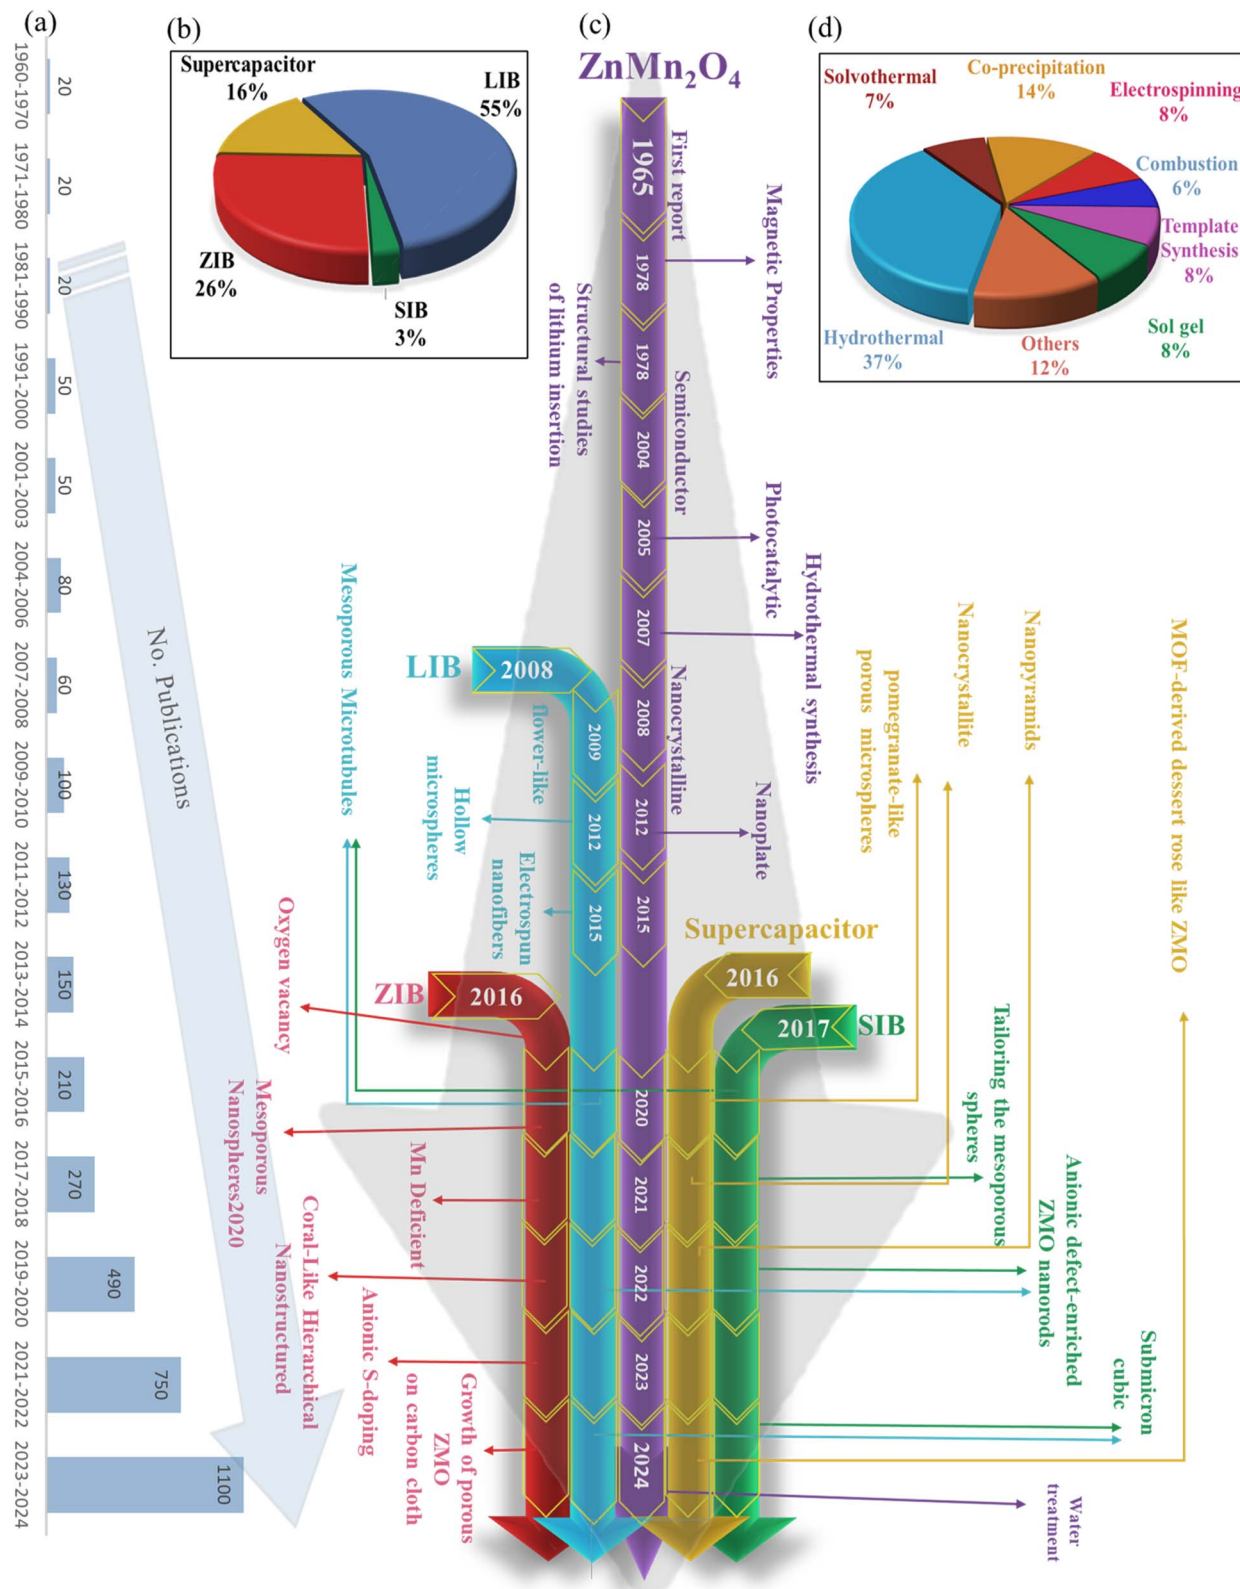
(a)

1960-1970 20
1971-1980 20
1981-1990 20
1991-2000 50
2001-2003 50
2004-2006 80
2007-2008 60
2009-2010 100
2011-2012 130
2013-2014 150
2015-2016 210
2017-2018 270
2019-2020 490
2021-2022 750
2023-2024 1100

No. Publications

(b)

Supercapacitor 16%
LIB 55%
ZIB 26%
SIB 3%

(c)

$ZnMn_2O_4$

1965 First report
1978 Magnetic Properties
1978 Structural studies of lithium insertion
2004 Semiconductor
2005 Photocatalytic
2007 Hydrothermal synthesis
2008 Nanocrystalline
2012 Nanoplate
2015
2020
2021
2022
2023
2024 Water treatment

LIB 2008
2009 flower-like
2012 Hollow microspheres
2015 Electrospun nanofibers
Mesoporous Microtubules

ZIB 2016
Oxygen vacancy
Mesoporous Nanospheres2020
Mn Deficient
Coral-Like Hierarchical Nanostructured
Anionic S-doping
Growth of porous ZMO on carbon cloth

Supercapacitor
2016
pomegranate-like porous microspheres
Nanocrystallite
Nanopyramids
MOF-derived dessert rose like ZMO

2017 SIB
Tailoring the mesoporous spheres
Anionic defect-enriched ZMO nanorods
Submicron cubic

(d)

Solvothermal 7%
Co-precipitation 14%
Electrospinning 8%
Combustion 6%
Template Synthesis 8%
Sol gel 8%
Others 12%
Hydrothermal 37%